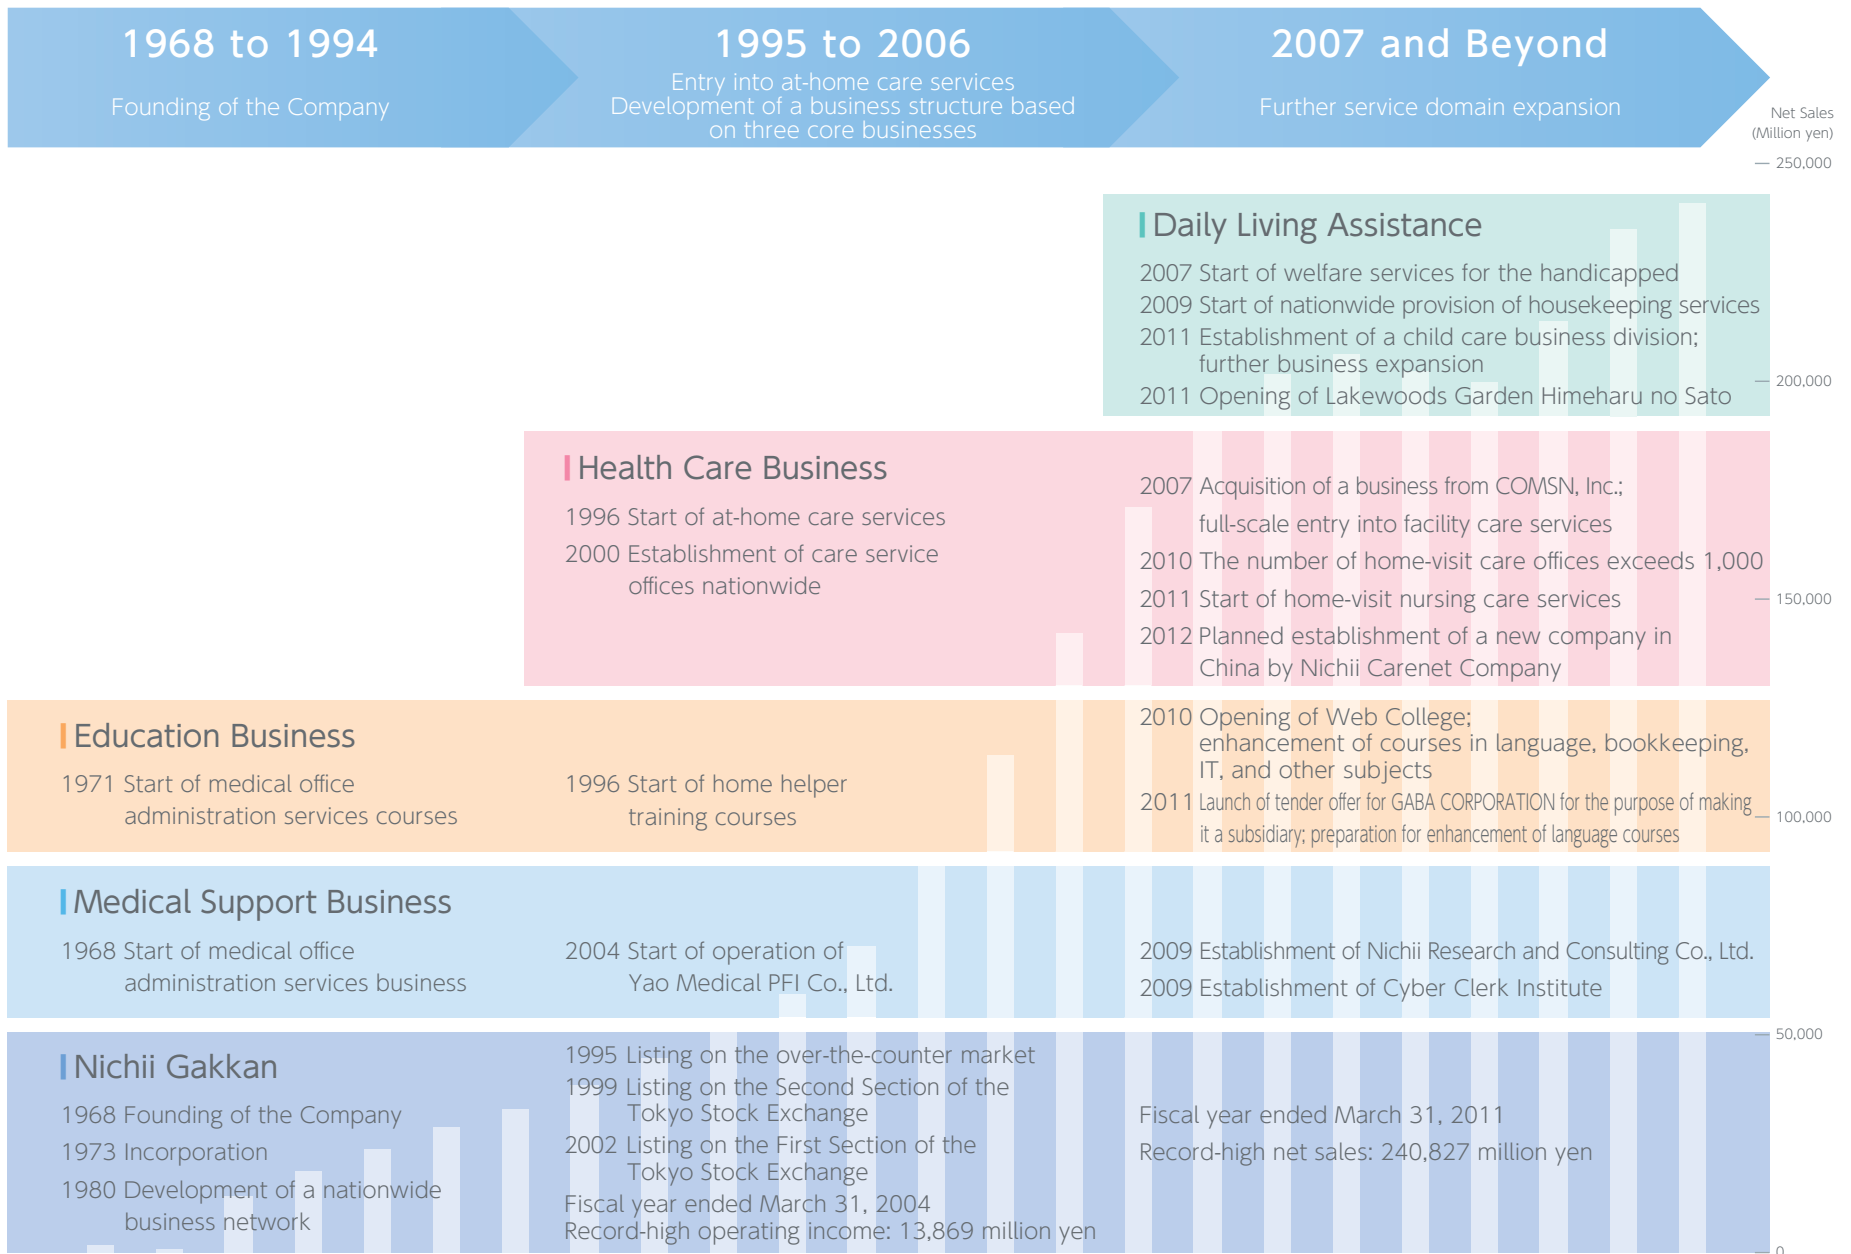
1968 to 1994
Founding of the Company

1995 to 2006
Entry into at-home care services
Development of a business structure based on three core businesses

2007 and Beyond
Further service domain expansion

Net Sales (Million yen)
250,000
200,000
150,000
100,000
50,000
0

Daily Living Assistance
2007 Start of welfare services for the handicapped
2009 Start of nationwide provision of housekeeping services
2011 Establishment of a child care business division; further business expansion
2011 Opening of Lakewoods Garden Himeharu no Sato

Health Care Business
1996 Start of at-home care services
2000 Establishment of care service offices nationwide

2007 Acquisition of a business from COMSN, Inc.; full-scale entry into facility care services
2010 The number of home-visit care offices exceeds 1,000
2011 Start of home-visit nursing care services
2012 Planned establishment of a new company in China by Nichii Carenet Company

Education Business
1971 Start of medical office administration services courses

1996 Start of home helper training courses

2010 Opening of Web College; enhancement of courses in language, bookkeeping, IT, and other subjects
2011 Launch of tender offer for GABA CORPORATION for the purpose of making it a subsidiary; preparation for enhancement of language courses

Medical Support Business
1968 Start of medical office administration services business

2004 Start of operation of Yao Medical PFI Co., Ltd.

2009 Establishment of Nichii Research and Consulting Co., Ltd.
2009 Establishment of Cyber Clerk Institute

Nichii Gakkan
1968 Founding of the Company
1973 Incorporation
1980 Development of a nationwide business network

1995 Listing on the over-the-counter market
1999 Listing on the Second Section of the Tokyo Stock Exchange
2002 Listing on the First Section of the Tokyo Stock Exchange
Fiscal year ended March 31, 2004
Record-high operating income: 13,869 million yen

Fiscal year ended March 31, 2011
Record-high net sales: 240,827 million yen